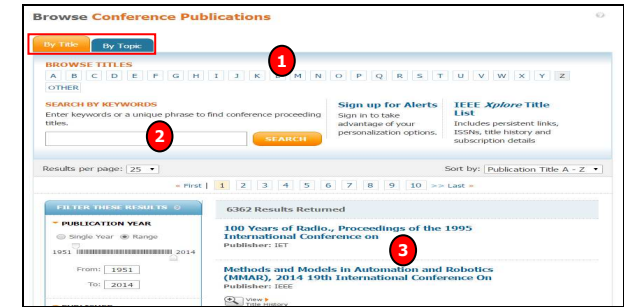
Browse Conference Publications

By Title | By Topic

1

BROWSE TITLES

A B C D E F G H I J K L M N O P Q R S T U V W X Y Z OTHER

SEARCH BY KEYWORDS

Enter keywords or a unique phrase to find conference proceeding titles.

2

SEARCH

Sign up for Alerts

Sign in to take advantage of your personalization options.

IEEE *Xplore* Title List

Includes persistent links, ISSNs, title history and subscription details

Results per page: 25

Sort by: Publication Title A - Z

« First | 1 2 3 4 5 6 7 8 9 10 »» Last »

FILTER THESE RESULTS

PUBLICATION YEAR

Single Year Range

1951 2014

From: 1951

To: 2014

6362 Results Returned

100 Years of Radio., Proceedings of the 1995 International Conference on

Publisher: IET

3

Methods and Models in Automation and Robotics (MMAR), 2014 19th International Conference On

Publisher: IEEE

View Title History